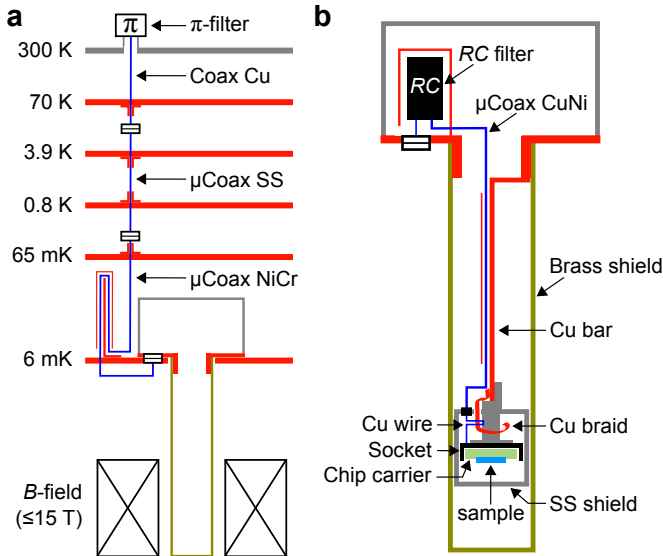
a

$\pi$

$\pi$-filter

300 K

Coax Cu

70 K

3.9 K

µCoax SS

0.8 K

65 mK

µCoax NiCr

6 mK

*B*-field (≤15 T)

b

*RC* filter

*RC*

µCoax CuNi

Brass shield

Cu bar

Cu wire

Cu braid

Socket

Chip carrier

sample

SS shield